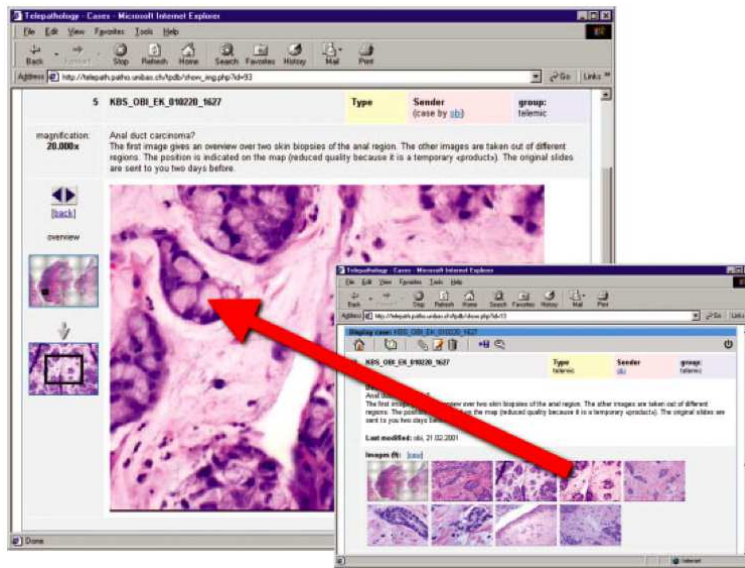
Telepathology - Cases - Microsoft Internet Explorer

File Edit View Favorites Tools Help

Back Forward Stop Refresh Home Search Favorites History Mail Print

Address http://telepath.patho.unibas.ch/tpdb/show_img.php?id=93

Go Links

5 KBS_OBI_EK_010220_1627

Type

Sender (case by obi)

group: telemic

magnification: 20.000x

Anal duct carcinoma?

The first image gives an overview over two skin biopsies of the anal region. The other images are taken out of different regions. The position is indicated on the map (reduced quality because it is a temporary «product»). The original slides are sent to you two days before.

[back]

overview

Done

Telepathologie - Cases - Microsoft Internet Explorer

File Edit View Favorites Tools Help

Back Stop Refresh Home Search Favorites History Mail Print

Address http://telepath.patho.unibas.ch/tpdb/show.php?id=13

Go Links

Display case: KBS_OBI_EK_010220_1627

KBS_OBI_EK_010220_1627

Type telemic

Sender obi

group: telemic

Anal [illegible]

The first im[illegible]view over two skin biopsies of the anal region. The other images are taken out of different regions. The positio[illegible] the map (reduced quality because it is a temporary «product»). The original slides are sent to you two days be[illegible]

Last modified: obi, 21.02.2001

Images (9): [new]

Internet